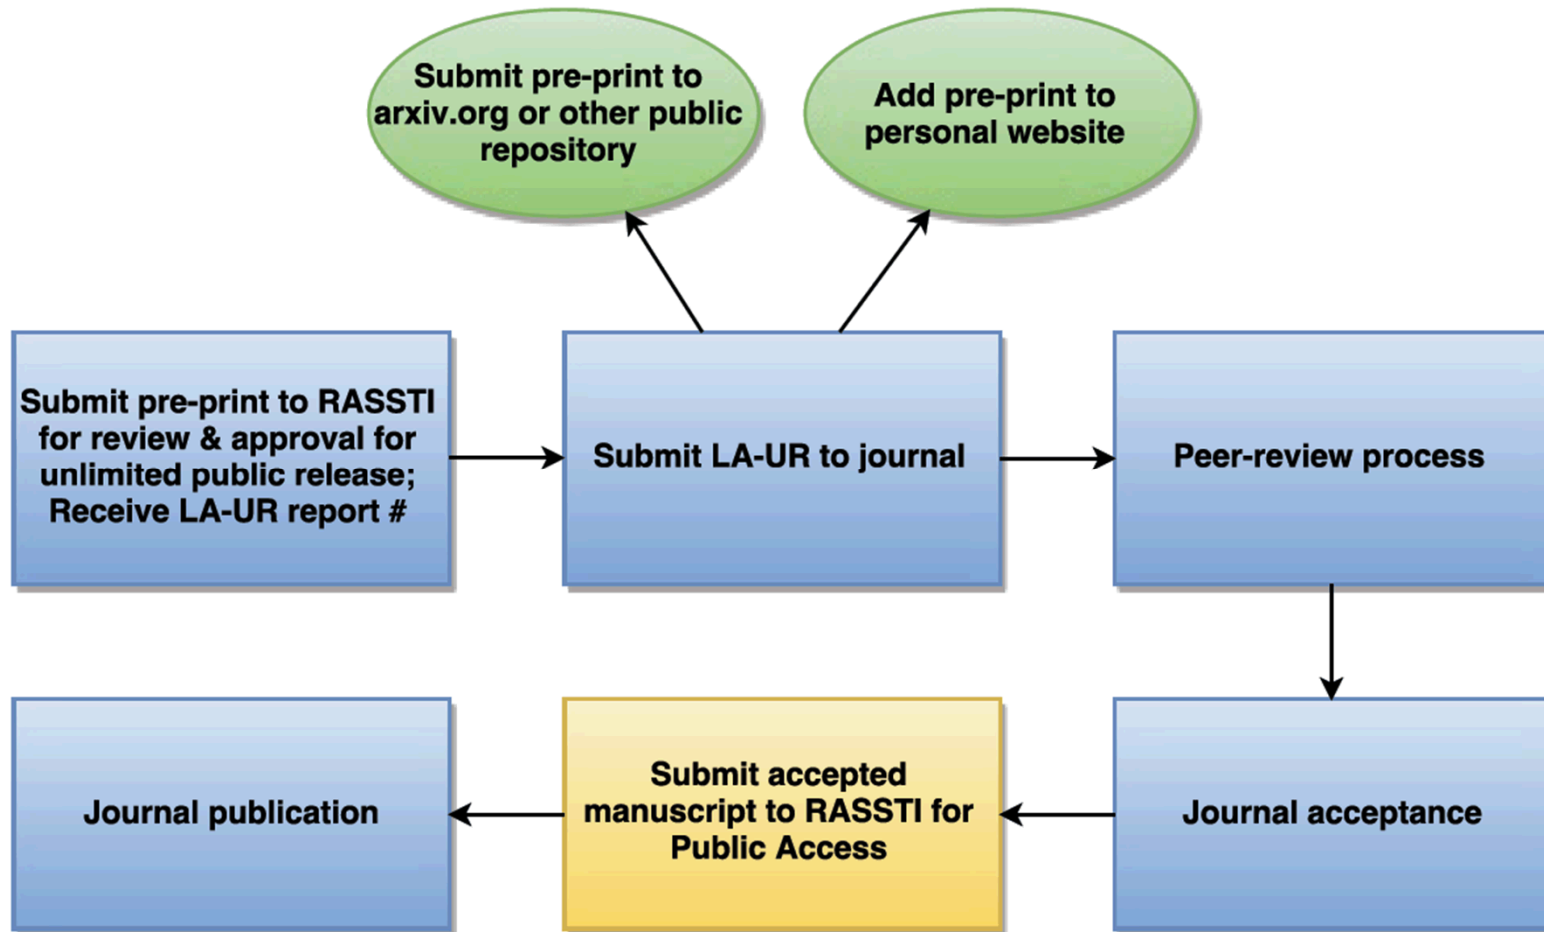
Submit pre-print to arxiv.org or other public repository

Add pre-print to personal website

Submit pre-print to RASSTI for review & approval for unlimited public release; Receive LA-UR report #

Submit LA-UR to journal

Peer-review process

Journal acceptance

Submit accepted manuscript to RASSTI for Public Access

Journal publication